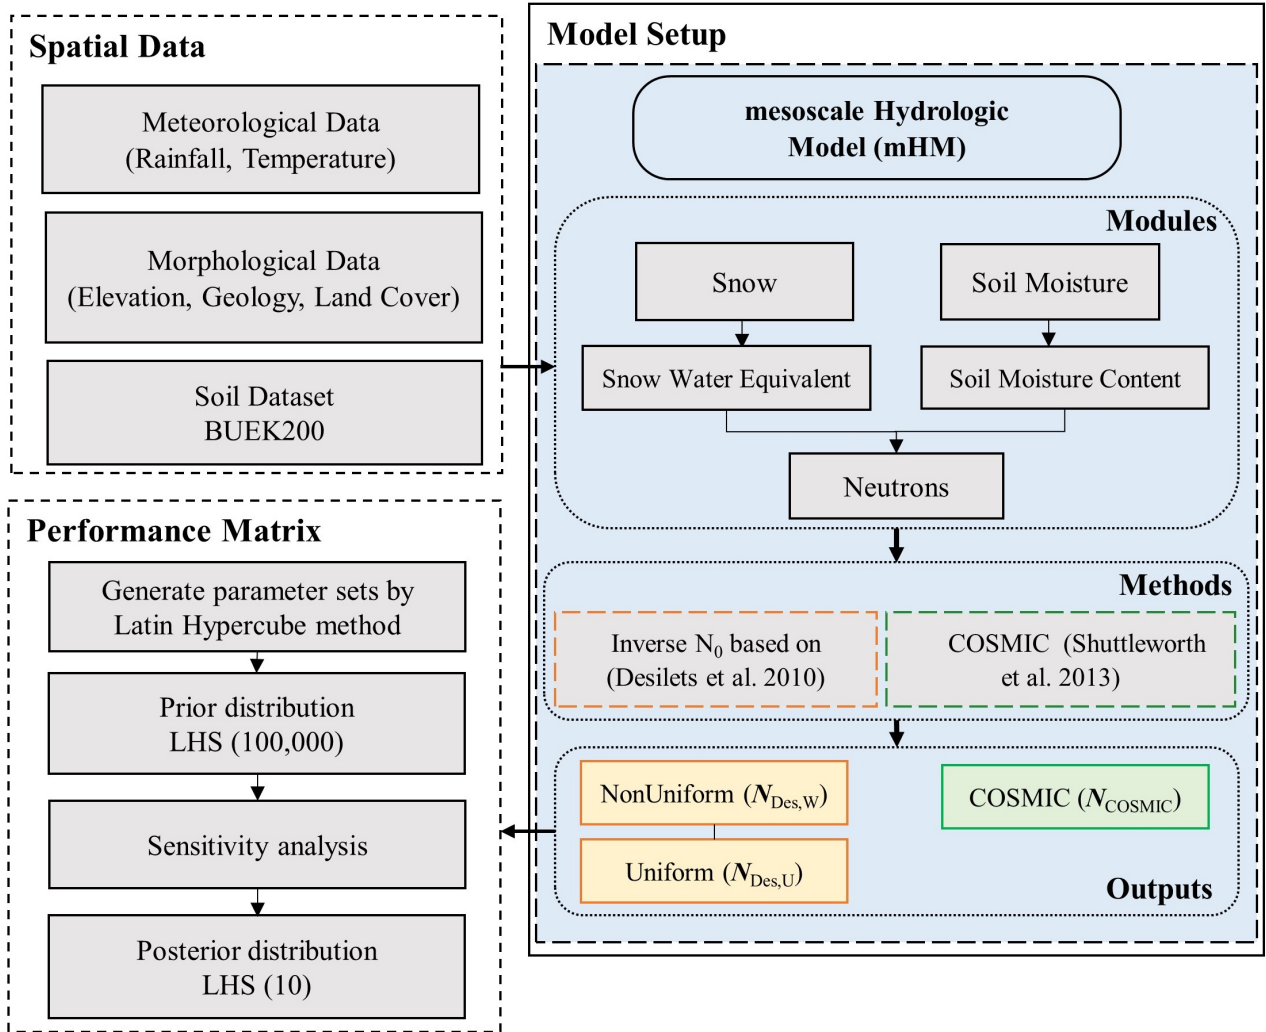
Spatial Data

Meteorological Data (Rainfall, Temperature)

Morphological Data (Elevation, Geology, Land Cover)

Soil Dataset BUEK200

Performance Matrix

Generate parameter sets by Latin Hypercube method

Prior distribution LHS (100,000)

Sensitivity analysis

Posterior distribution LHS (10)

Model Setup

mesoscale Hydrologic Model (mHM)

Modules

Snow

Soil Moisture

Snow Water Equivalent

Soil Moisture Content

Neutrons

Methods

Inverse $N_0$ based on (Desilets et al. 2010)

COSMIC (Shuttleworth et al. 2013)

NonUniform ($\boldsymbol{N}_{Des,W}$)

Uniform ($\boldsymbol{N}_{Des,U}$)

COSMIC ($\boldsymbol{N}_{COSMIC}$)

Outputs